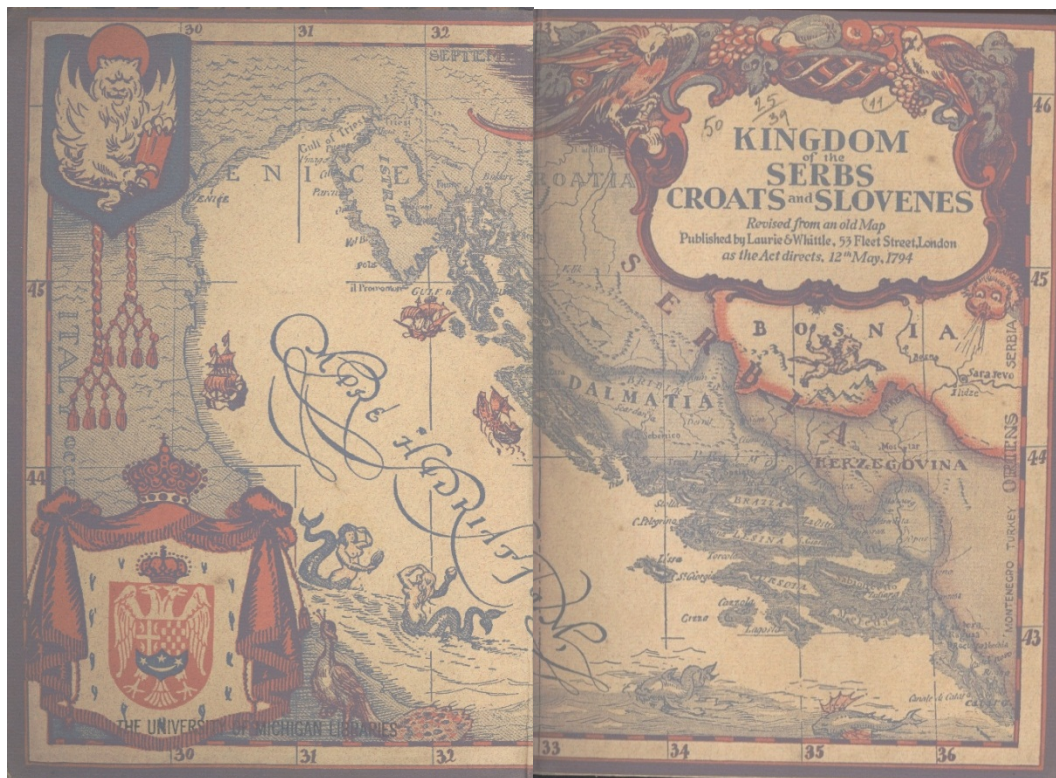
30 31 32 33

SEPTEM

V E N I C E

Gulf of Triest

ISTRIA

il Promontor

GULF

ITALY

CROATIA

KINGDOM of the SERBS CROATS and SLOVENES

Revised from an old Map
Published by Laurie & Whittle, 53 Fleet Street, London
as the Act directs, 12th May, 1794

50 25/39 (11)

46

45

44

43

B O S N I A

SERBIA

Sara yevo

S E R B I A

DALMATIA

HERZEGOVINA

ORIENS

MONTENEGRO TURKEY

Mare Hadriaticum

THE UNIVERSITY OF MICHIGAN LIBRARIES

30 31 32 33 34 35 36